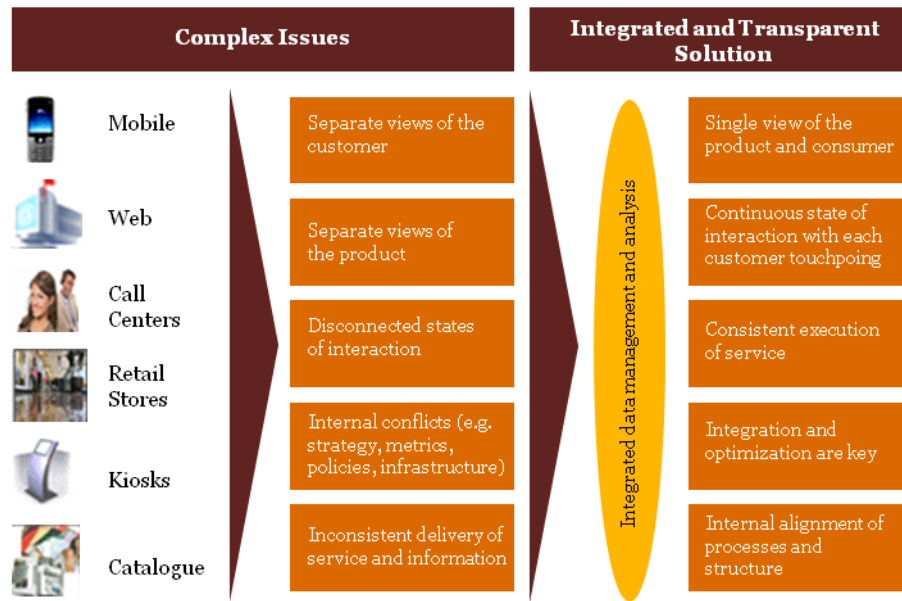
Complex Issues

Integrated and Transparent Solution

Mobile

Web

Call Centers

Retail Stores

Kiosks

Catalogue

Separate views of the customer

Separate views of the product

Disconnected states of interaction

Internal conflicts (e.g. strategy, metrics, policies, infrastructure)

Inconsistent delivery of service and information

Integrated data management and analysis

Single view of the product and consumer

Continuous state of interaction with each customer touchpoing

Consistent execution of service

Integration and optimization are key

Internal alignment of processes and structure